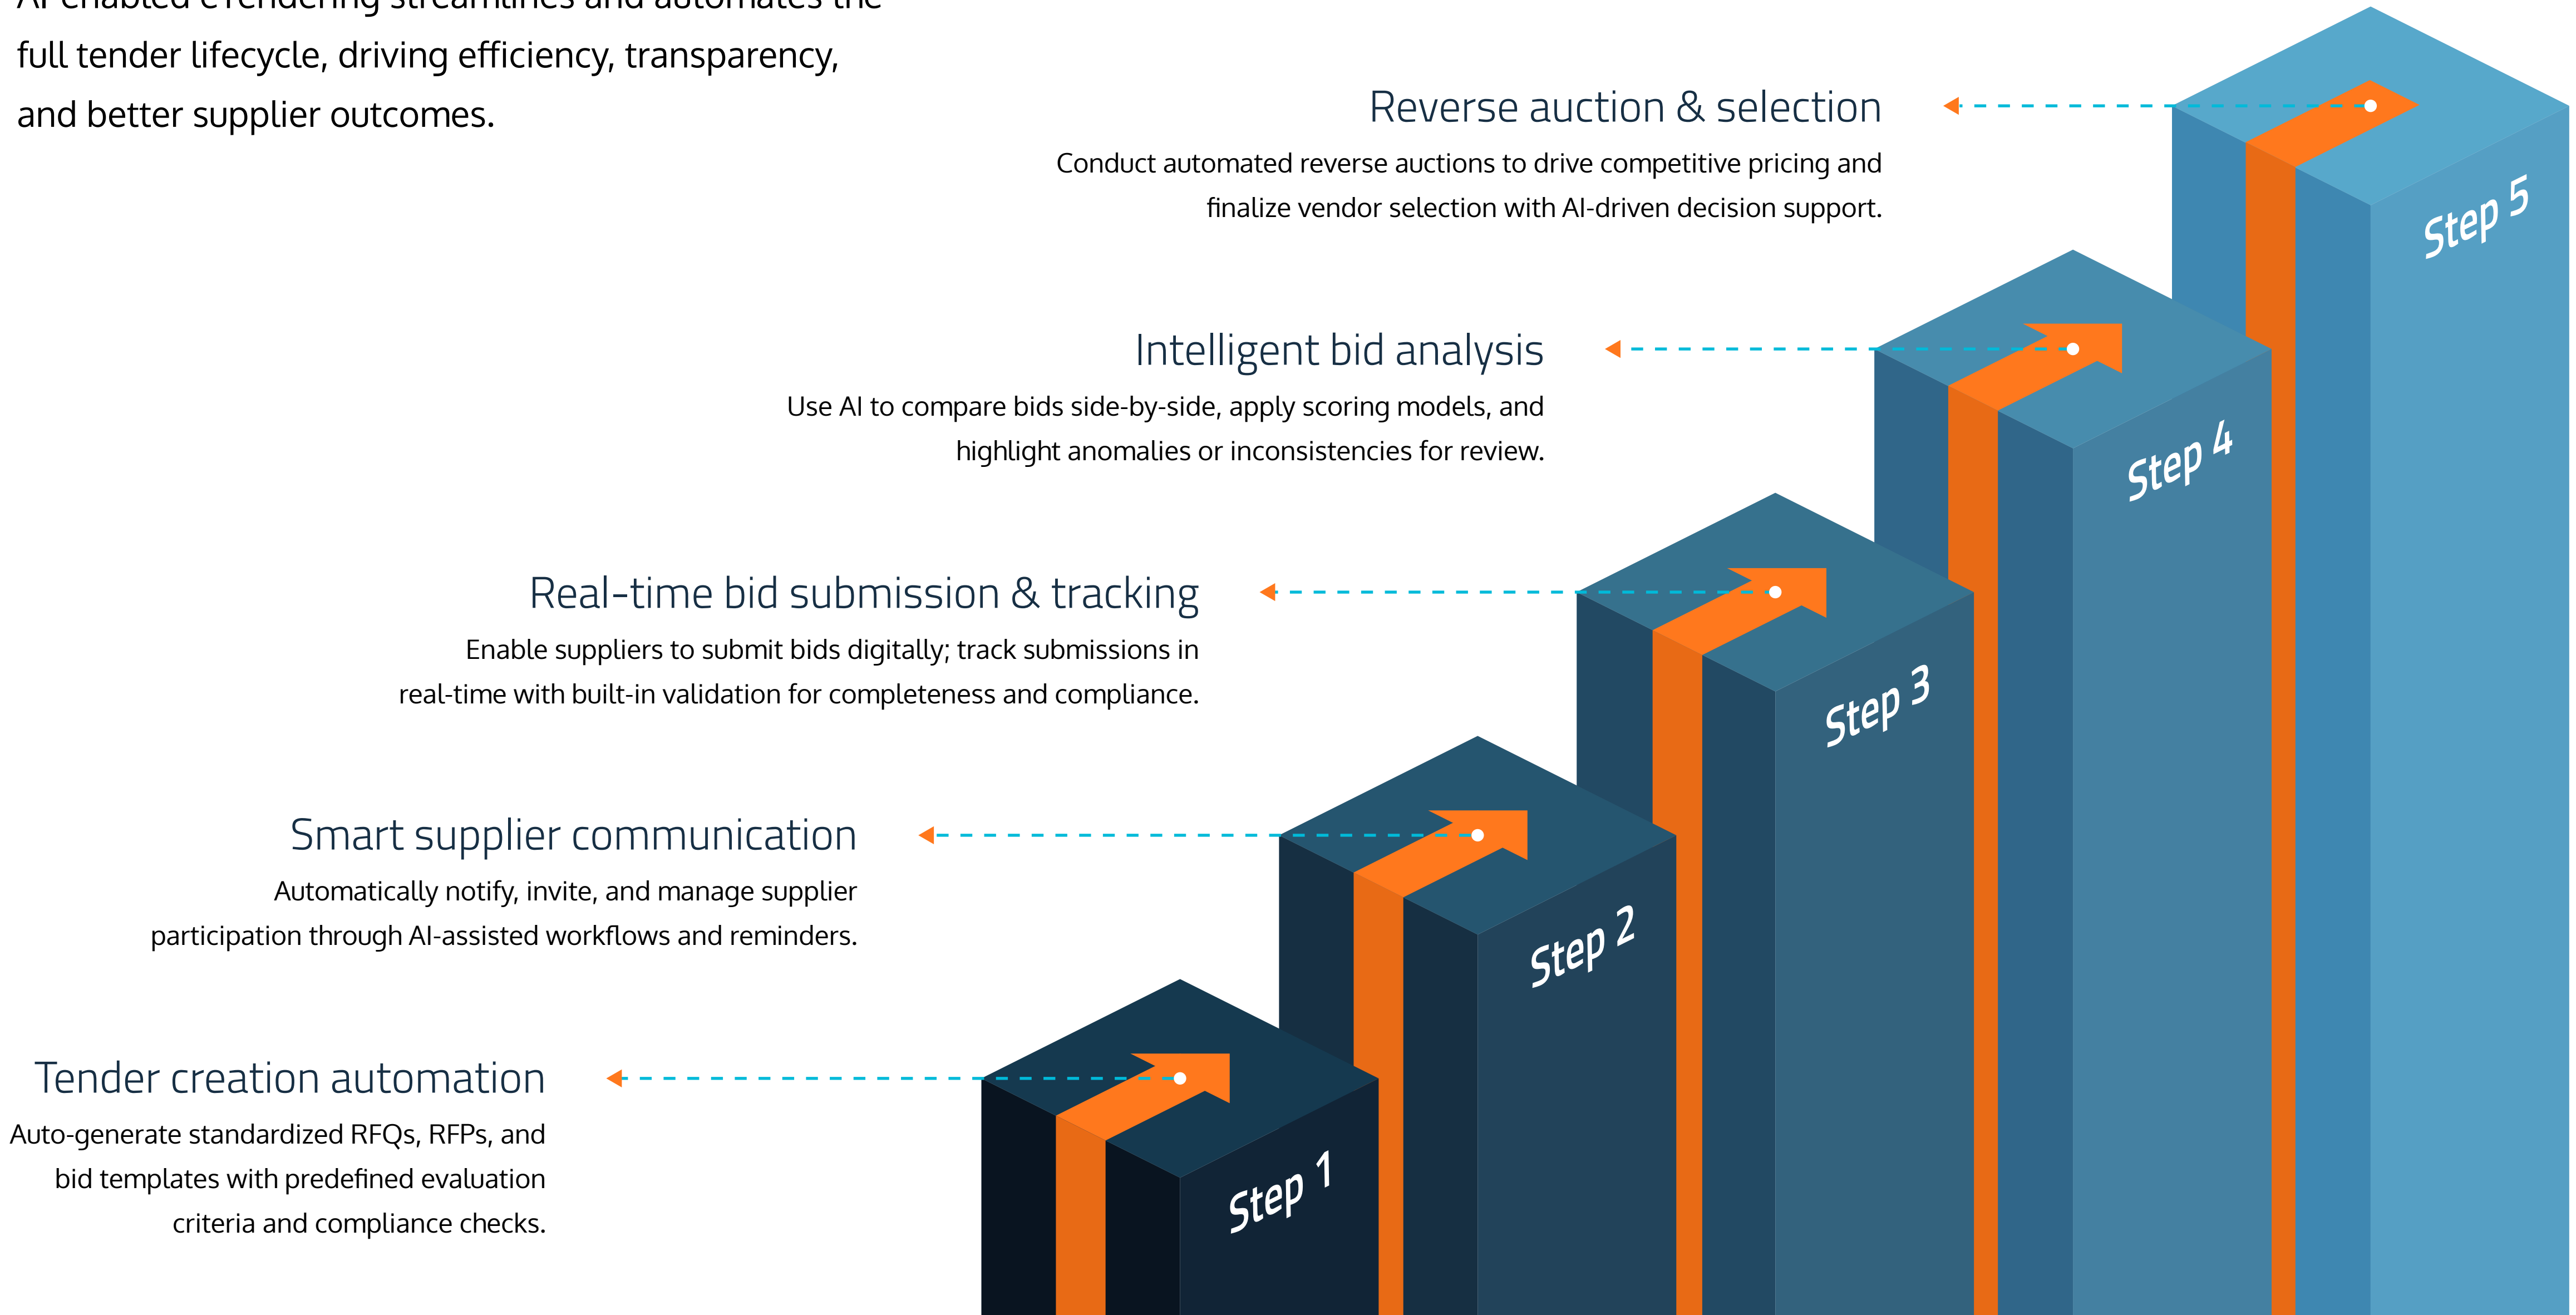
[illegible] full tender lifecycle, driving efficiency, transparency, and better supplier outcomes.

Reverse auction & selection

Conduct automated reverse auctions to drive competitive pricing and finalize vendor selection with AI-driven decision support.

Intelligent bid analysis

Use AI to compare bids side-by-side, apply scoring models, and highlight anomalies or inconsistencies for review.

Real-time bid submission & tracking

Enable suppliers to submit bids digitally; track submissions in real-time with built-in validation for completeness and compliance.

Smart supplier communication

Automatically notify, invite, and manage supplier participation through AI-assisted workflows and reminders.

Tender creation automation

Auto-generate standardized RFQs, RFPs, and bid templates with predefined evaluation criteria and compliance checks.

Step 5

Step 4

Step 3

Step 2

Step 1